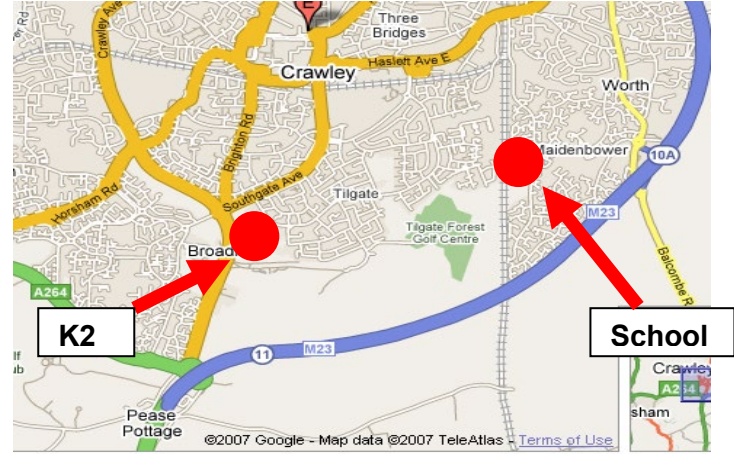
Crawley Ave
E
Three Bridges
Crawley
Haslett Ave E
Worth
Maidenbower
10A
Brighton Rd
Horsham Rd
Southgate Ave
Tilgate
Tilgate Forest Golf Centre
M23
Broad
A264
K2
School
Balcombe R
lf
ub
11
M23
Crawley
A264
sham
Pease Pottage
©2007 Google - Map data ©2007 TeleAtlas - Terms of Use